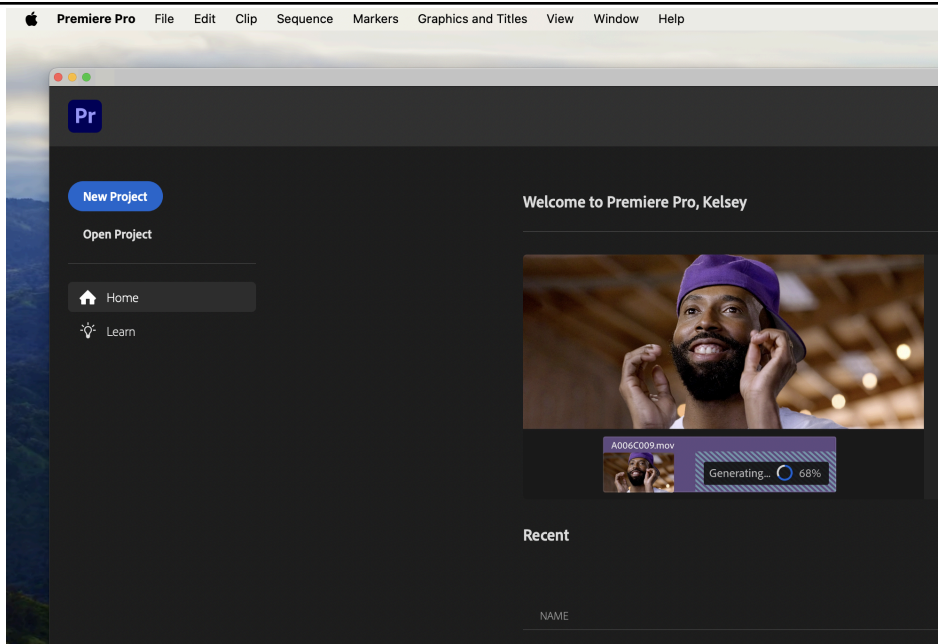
Premiere Pro File Edit Clip Sequence Markers Graphics and Titles View Window Help

Pr

New Project

Open Project

Home

Learn

Welcome to Premiere Pro, Kelsey

A006C009.mov

Generating... 68%

Recent

NAME